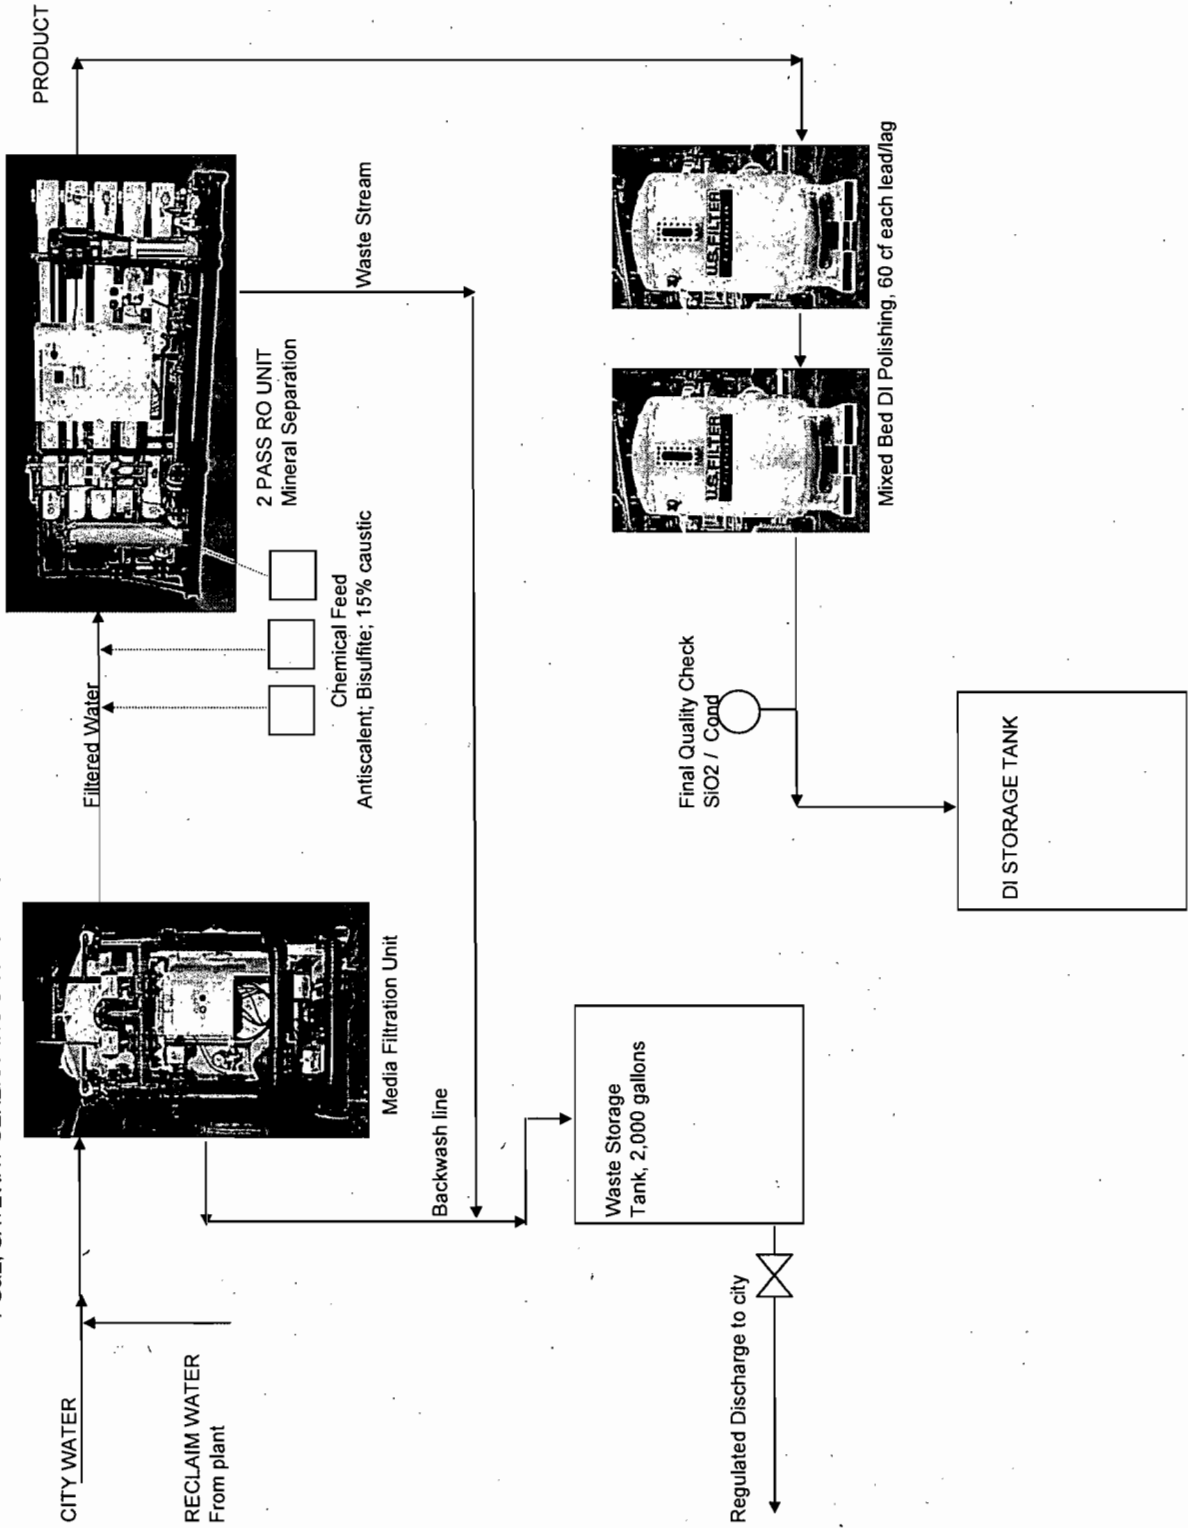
CITY WATER

RECLAIM WATER
From plant

Media Filtration Unit

Backwash line

Filtered Water

Chemical Feed
Antiscalent; Bisulfite; 15% caustic

2 PASS RO UNIT
Mineral Separation

Waste Stream

PRODUCT

Waste Storage
Tank, 2,000 gallons

Regulated Discharge to city

U.S. FILTER

U.S. FILTER

Mixed Bed DI Polishing, 60 cf each lead/lag

Final Quality Check
SiO2 / Cond

DI STORAGE TANK